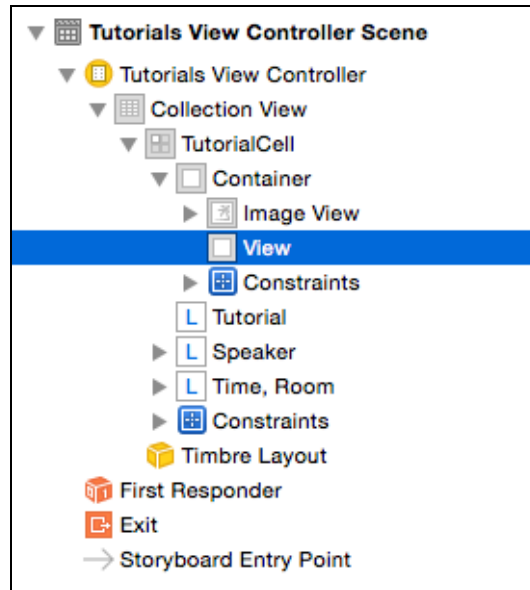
Tutorials View Controller Scene
Tutorials View Controller
Collection View
TutorialCell
Container
Image View
View
Constraints
L Tutorial
L Speaker
L Time, Room
Constraints
Timbre Layout
First Responder
Exit
Storyboard Entry Point